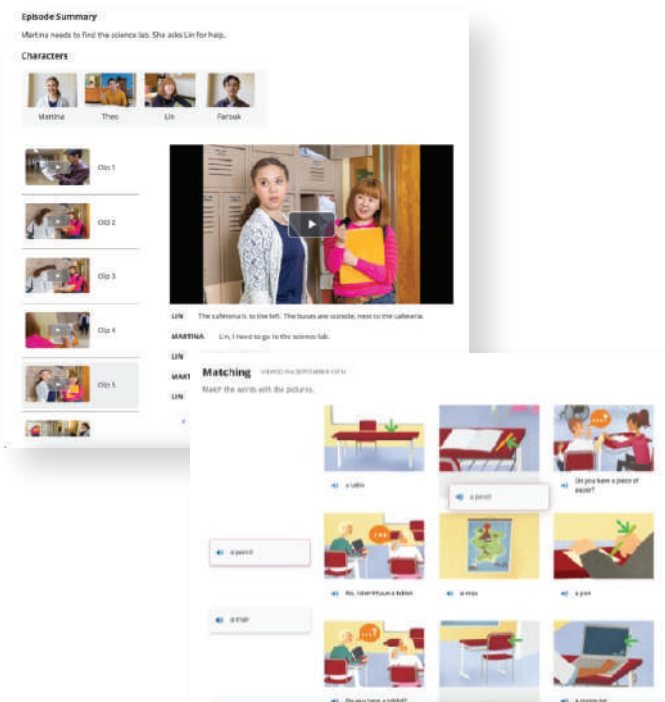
Episode Summary

Martina needs to find the science lab. She asks Lin for help.

Characters

Martina

Theo

Lin

Farouk

Clip 1

Clip 2

Clip 3

Clip 4

Clip 5

LIN The cafeteria is to the left. The buses are outside, next to the cafeteria.

MARTINA Lin, I need to go to the science lab.

LIN

MART

LIN

Matching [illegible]

Match the words with the pictures.

a table

a pencil

Do you have a piece of paper?

a pencil

No, I don't have a tablet.

a map

a pen

a chair

Do you have a tablet?

a computer